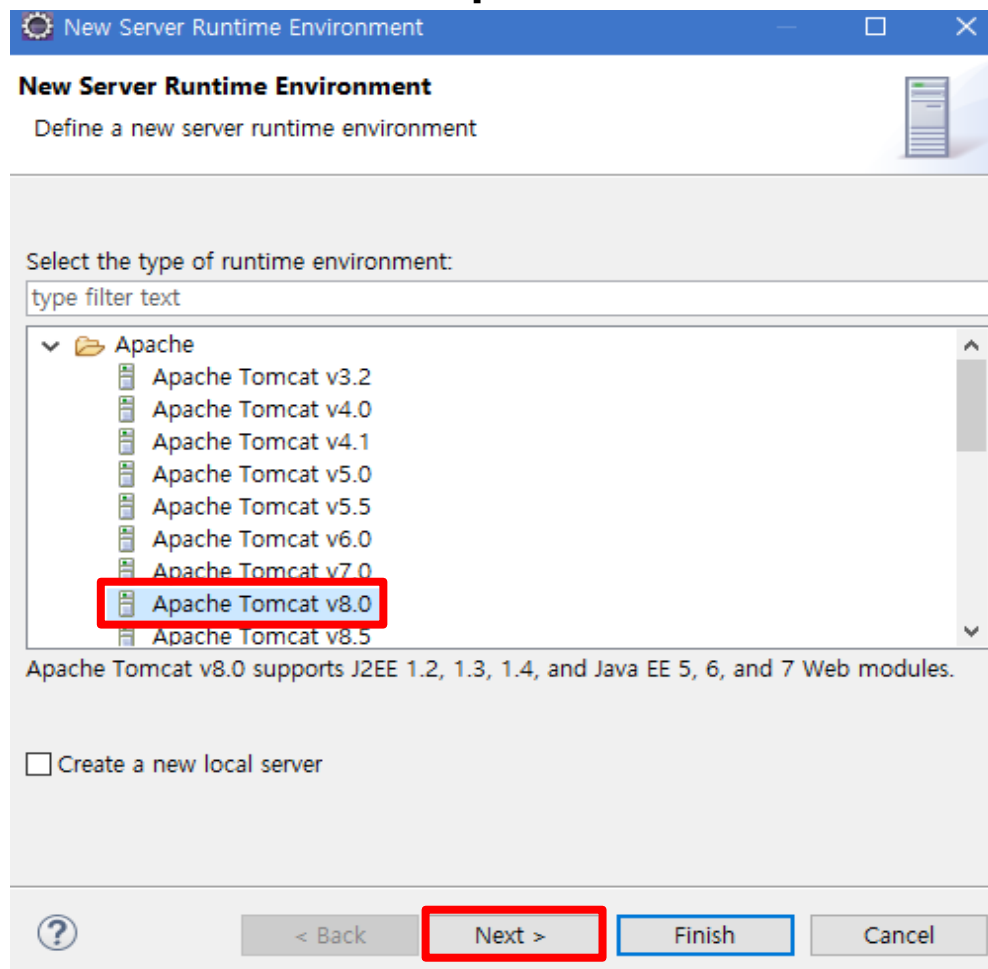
New Server Runtime Environment

New Server Runtime Environment
Define a new server runtime environment

Select the type of runtime environment:
type filter text

Apache
Apache Tomcat v3.2
Apache Tomcat v4.0
Apache Tomcat v4.1
Apache Tomcat v5.0
Apache Tomcat v5.5
Apache Tomcat v6.0
Apache Tomcat v7.0
Apache Tomcat v8.0
Apache Tomcat v8.5

Apache Tomcat v8.0 supports J2EE 1.2, 1.3, 1.4, and Java EE 5, 6, and 7 Web modules.

Create a new local server

?
< Back
Next >
Finish
Cancel